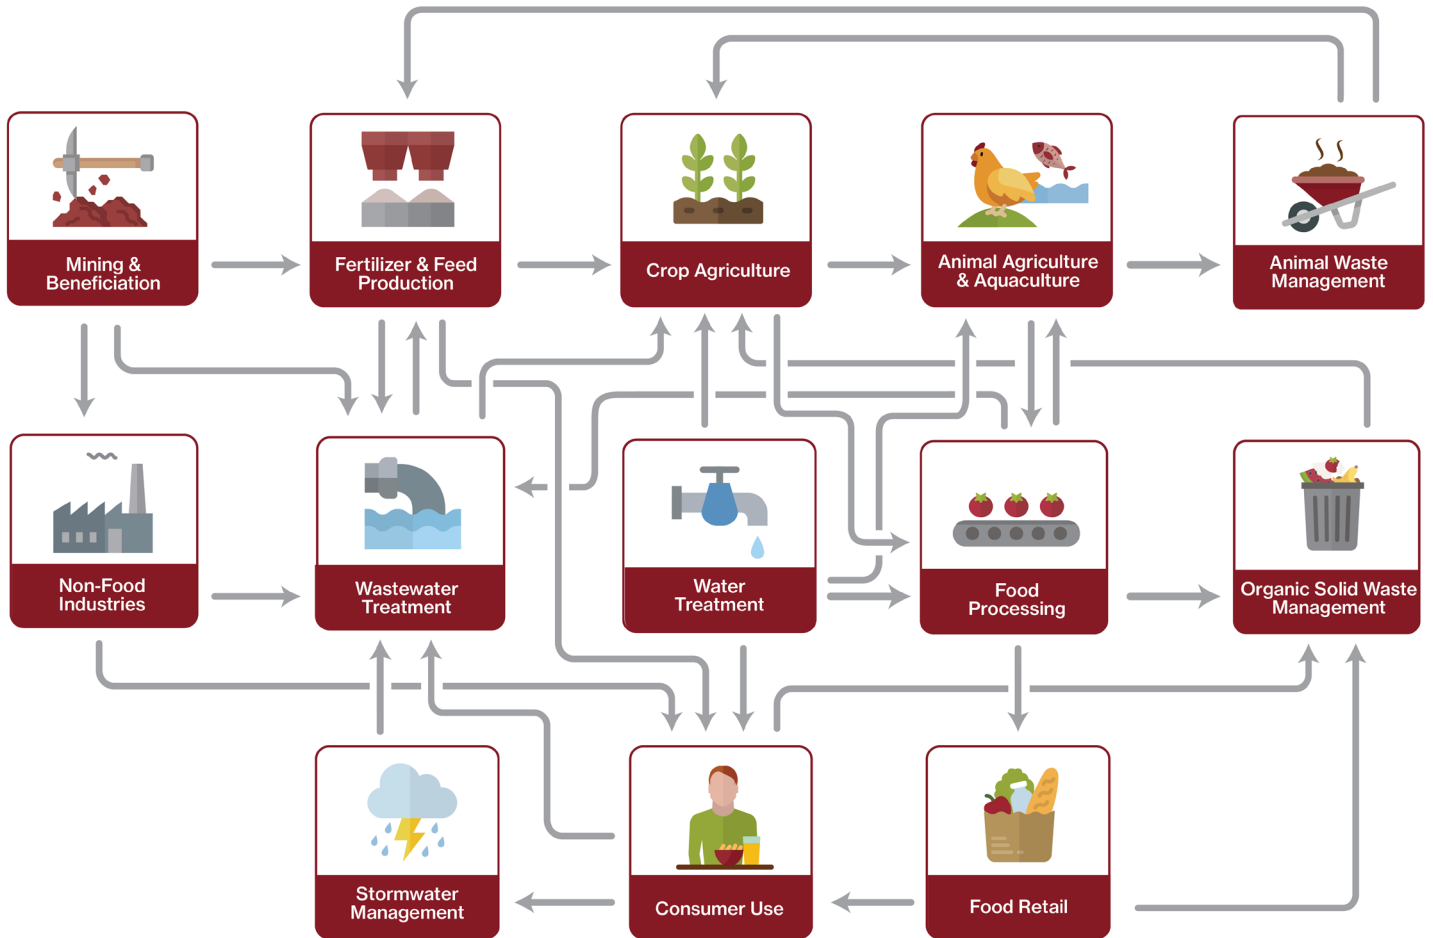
Mining & Beneficiation

Fertilizer & Feed Production

Crop Agriculture

Animal Agriculture & Aquaculture

Animal Waste Management

Non-Food Industries

Wastewater Treatment

Water Treatment

Food Processing

Organic Solid Waste Management

Stormwater Management

Consumer Use

Food Retail